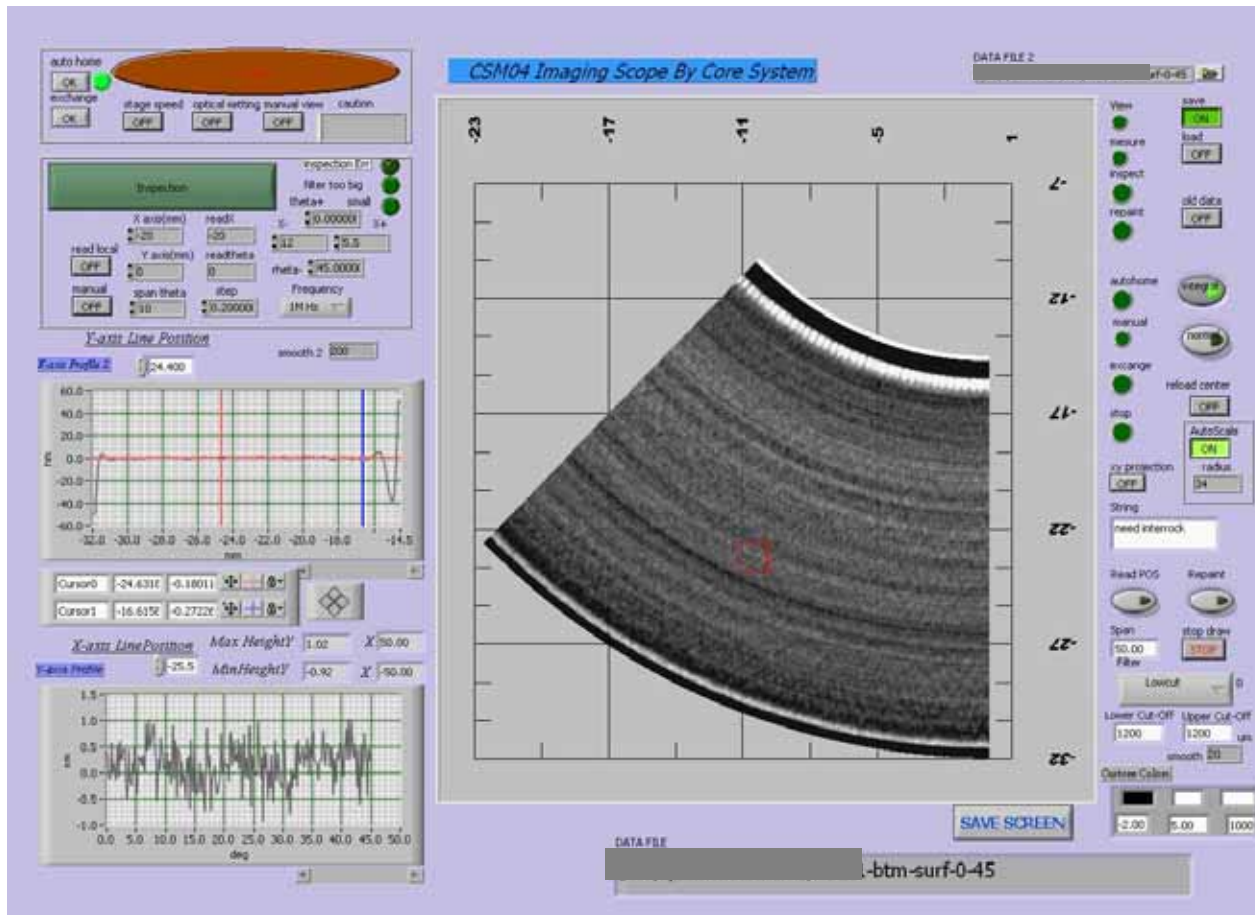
auto home
OK
exchange
OK
stage speed
OFF
optical setting
OFF
manual view
OFF
caution

Inspection
inspection Err
filter too big
theta+ small
X axis(mm)
-20
readX
-20
S- 0.00000 S+
12
5.5
read local
OFF
Y axis(mm)
0
readtheta
0
theta- 45.0000
manual
OFF
span theta
10
step
0.20000
Frequency
1M Hz

Y-axis Line Position
X-axis Profile 2
24.400
smooth 2
200

60.0
40.0
20.0
0.0
-20.0
-40.0
-60.0
-32.0 -30.0 -28.0 -26.0 -24.0 -22.0 -20.0 -18.0 -14.5
mm

| Cursor0 | -24.631 | -0.18011 |
|---|---|---|
| Cursor1 | -16.615 | -0.2722 |

X-axis LinePosition
Y-axis Profile
-25.5
Max HeightY 1.02 X 50.00
MinHeightY -0.92 X -50.00

1.5
1.0
0.5
0.0
-0.5
-1.0
0.0 5.0 10.0 15.0 20.0 25.0 30.0 35.0 40.0 45.0 50.0
deg

CSM04 Imaging Scope By Core System

-23 -17 -11 -5 1
-7
-12
-17
-22
-27
-32

DATA FILE 2
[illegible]urf-0-45

View
mesure
inspect
repaint
save
ON
load
OFF
old data
OFF
autohome
integral
manual
normal
excange
reload center
OFF
stop
AutoScale
ON
radius
34
xy projection
OFF
String
need interrock
Read POS
Repaint
Span
50.00
Filter
stop draw
STOP
Lowcut
0
Lower Cut-Off
1200
Upper Cut-Off
1200
um
smooth
20
Options Colors
-2.00
5.00
1000

SAVE SCREEN

DATA FILE
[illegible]-btm-surf-0-45